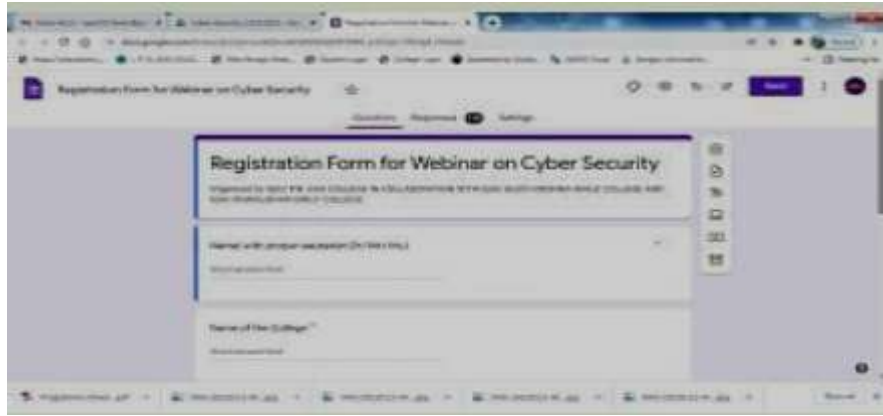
Registration Form for Webinar on Cyber Security

Questions Responses Settings

Send

Registration Form for Webinar on Cyber Security

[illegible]

Name with proper salutation (Dr/ Mr/ Ms) *

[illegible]

Name of the College *

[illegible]